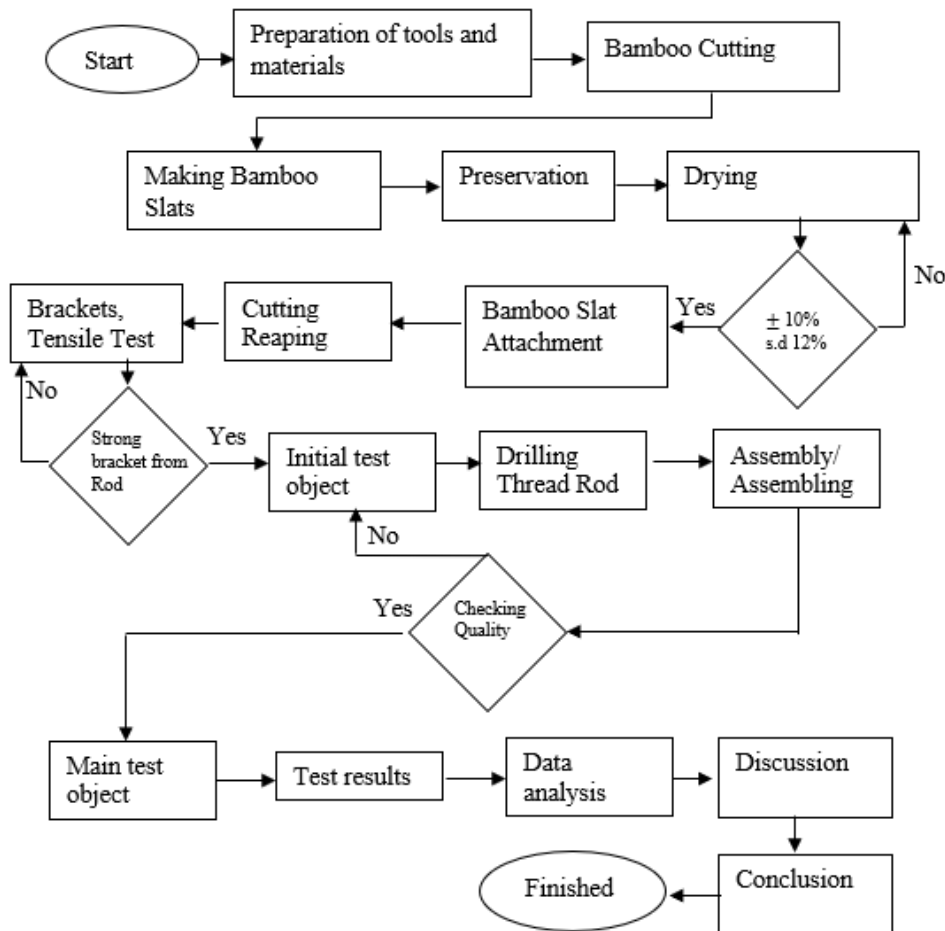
Start

Preparation of tools and materials

Bamboo Cutting

Making Bamboo Slats

Preservation

Drying

No

$\pm$ 10% s.d 12%

Yes

Bamboo Slat Attachment

Cutting Reaping

Brackets, Tensile Test

No

Strong bracket from Rod

Yes

Initial test object

Drilling Thread Rod

Assembly/ Assembling

No

Checking Quality

Yes

Main test object

Test results

Data analysis

Discussion

Conclusion

Finished